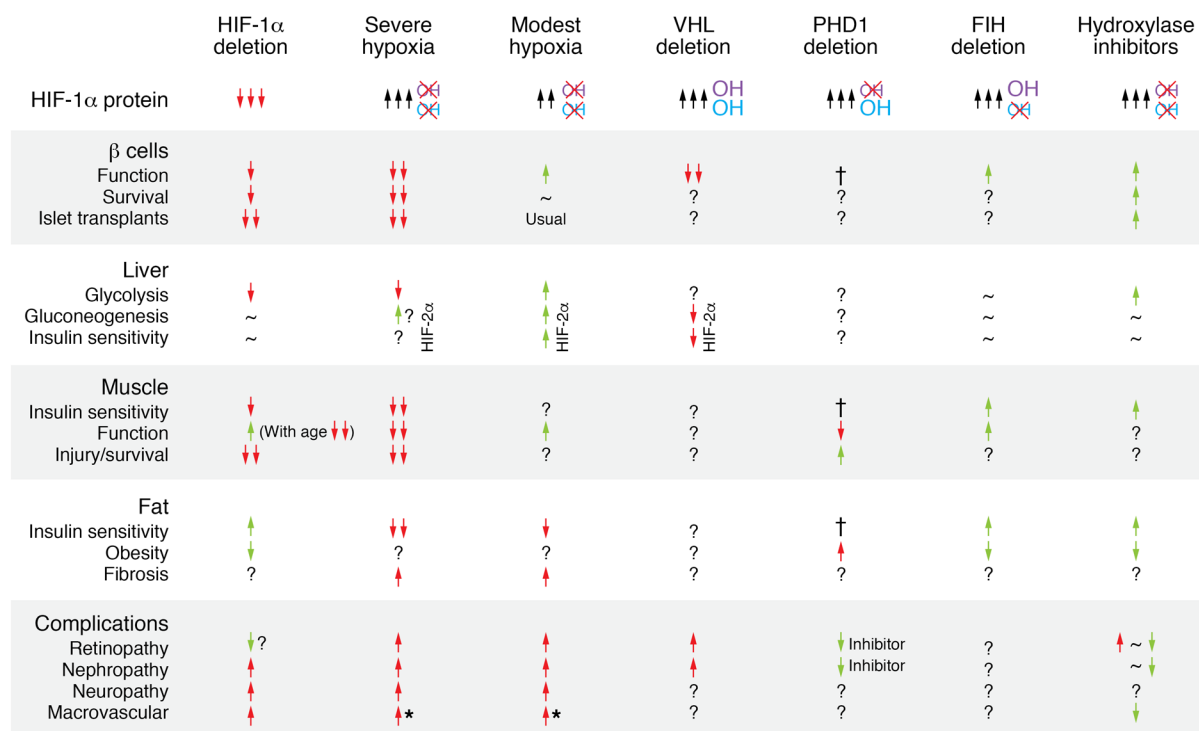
| | HIF-1α deletion | Severe hypoxia | Modest hypoxia | VHL deletion | PHD1 deletion | FIH deletion | Hydroxylase inhibitors |
|---|---|---|---|---|---|---|---|
| HIF-1α protein | ↓↓↓ | ↑↑↑ OH OH | ↑↑ OH OH | ↑↑↑ OH OH | ↑↑↑ OH OH | ↑↑↑ OH OH | ↑↑↑ OH OH |
| β cells | | | | | | | |
| Function | ↓ | ↓↓ | ↑ | ↓↓ | † | ↑ | ↑ |
| Survival | ↓ | ↓↓ | ~ | ? | ? | ? | ↑ |
| Islet transplants | ↓↓ | ↓↓ | Usual | ? | ? | ? | ↑ |
| Liver | | | | | | | |
| Glycolysis | ↓ | ↓ | ↑ | ? | ? | ~ | ↑ |
| Gluconeogenesis | ~ | ↑? HIF-2α | ↑ HIF-2α | ↓ HIF-2α | ? | ~ | ~ |
| Insulin sensitivity | ~ | ? | ↑ | ↓ | ? | ~ | ~ |
| Muscle | | | | | | | |
| Insulin sensitivity | ↓ | ↓↓ | ? | ? | † | ↑ | ↑ |
| Function | ↑ (With age ↓↓) | ↓↓ | ↑ | ? | ↓ | ↑ | ? |
| Injury/survival | ↓↓ | ↓↓ | ? | ? | ↑ | ? | ? |
| Fat | | | | | | | |
| Insulin sensitivity | ↑ | ↓↓ | ↓ | ? | † | ↑ | ↑ |
| Obesity | ↓ | ? | ? | ? | ↑ | ↓ | ↓ |
| Fibrosis | ? | ↑ | ↑ | ? | ? | ? | ? |
| Complications | | | | | | | |
| Retinopathy | ↓? | ↑ | ↑ | ↑ | ↓ Inhibitor | ? | ↑ ~ ↓ |
| Nephropathy | ↑ | ↑ | ↑ | ↑ | ↓ Inhibitor | ? | ~ ↓ |
| Neuropathy | ↑ | ↑ | ↑ | ? | ? | ? | ? |
| Macrovascular | ↑ | ↑* | ↑* | ? | ? | ? | ↓ |